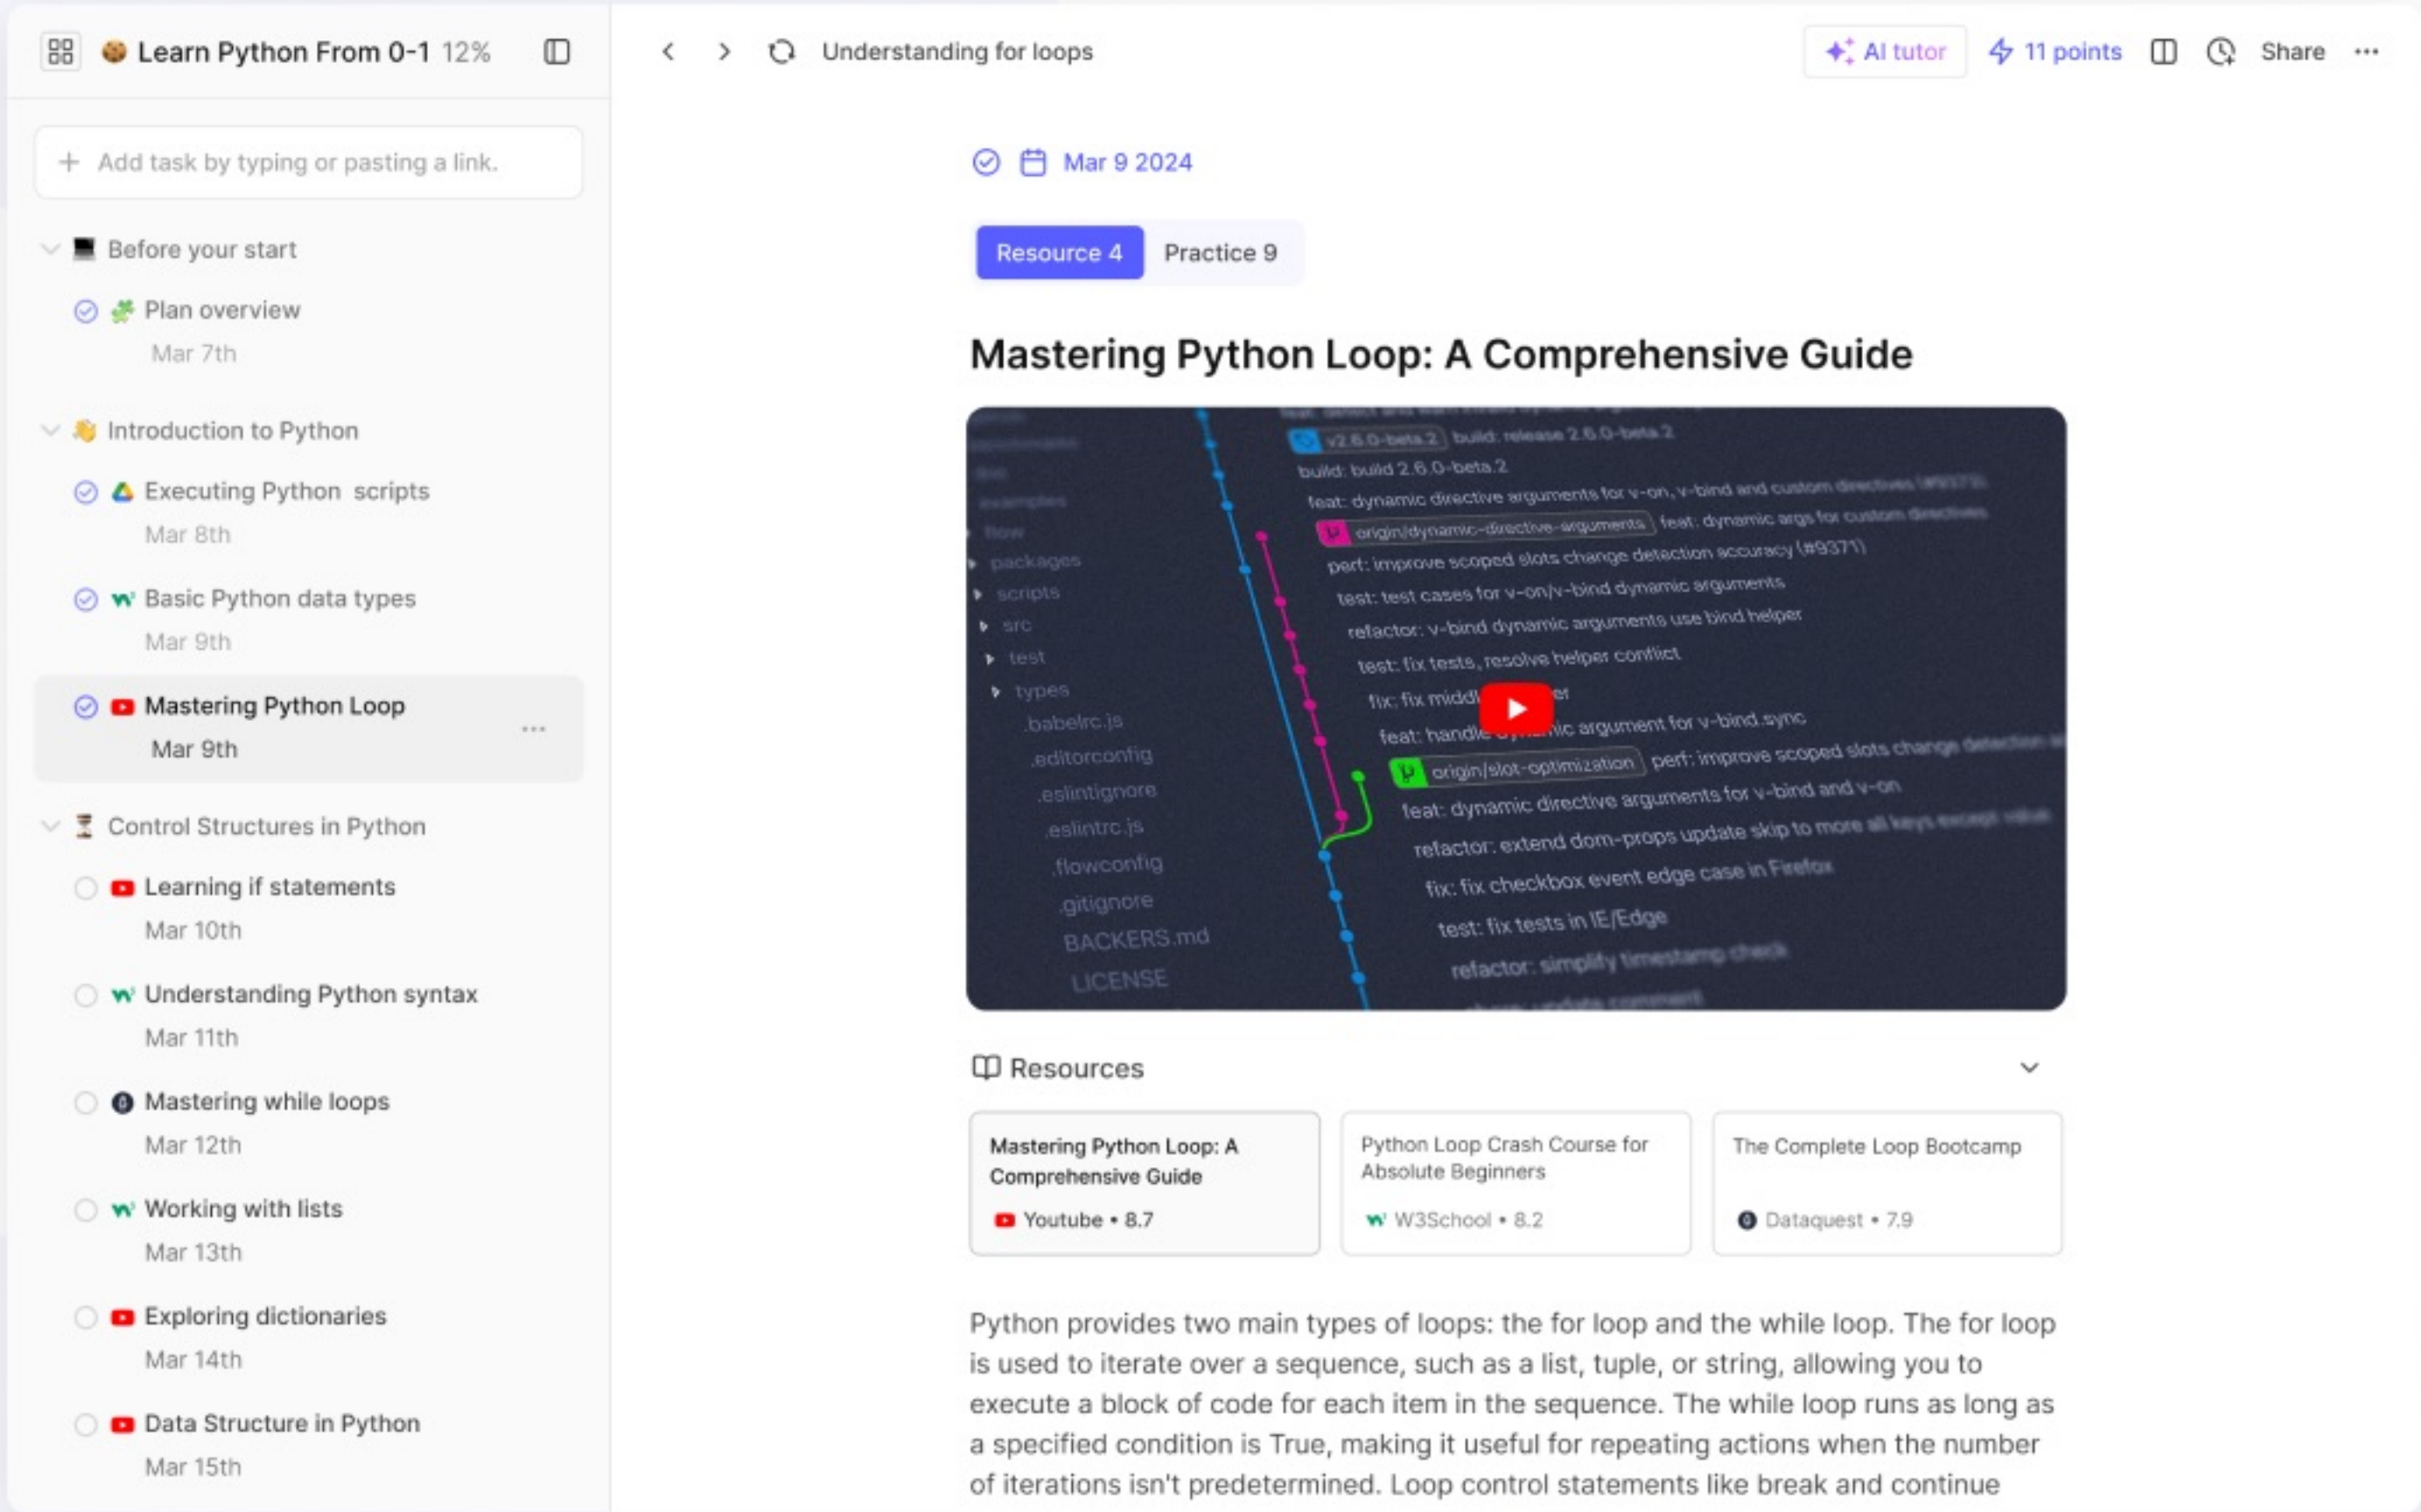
Learn Python From 0-1 12%

Add task by typing or pasting a link.

Before your start

Plan overview
Mar 7th

Introduction to Python

Executing Python scripts
Mar 8th

Basic Python data types
Mar 9th

Mastering Python Loop
Mar 9th

Control Structures in Python

Learning if statements
Mar 10th

Understanding Python syntax
Mar 11th

Mastering while loops
Mar 12th

Working with lists
Mar 13th

Exploring dictionaries
Mar 14th

Data Structure in Python
Mar 15th

Understanding for loops

AI tutor 11 points Share

Mar 9 2024

Resource 4 Practice 9

Mastering Python Loop: A Comprehensive Guide

v2.6.0-beta.2 build: release 2.6.0-beta.2
build: build 2.6.0-beta.2
feat: dynamic directive arguments for v-on, v-bind and custom directives (#9373)
origin/dynamic-directive-arguments feat: dynamic args for custom directives
perf: improve scoped slots change detection accuracy (#9371)
test: test cases for v-on/v-bind dynamic arguments
refactor: v-bind dynamic arguments use bind helper
test: fix tests, resolve helper conflict
fix: fix middl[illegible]er
feat: handle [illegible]ic argument for v-bind.sync
origin/slot-optimization perf: improve scoped slots change detection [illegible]
feat: dynamic directive arguments for v-bind and v-on
refactor: extend dom-props update skip to more all keys except value
fix: fix checkbox event edge case in Firefox
test: fix tests in IE/Edge
refactor: simplify timestamp check
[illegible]
packages
scripts
src
test
types
.babelrc.js
.editorconfig
.eslintignore
.eslintrc.js
.flowconfig
.gitignore
BACKERS.md
LICENSE

Resources

Mastering Python Loop: A Comprehensive Guide
Youtube • 8.7

Python Loop Crash Course for Absolute Beginners
W3School • 8.2

The Complete Loop Bootcamp
Dataquest • 7.9

Python provides two main types of loops: the for loop and the while loop. The for loop is used to iterate over a sequence, such as a list, tuple, or string, allowing you to execute a block of code for each item in the sequence. The while loop runs as long as a specified condition is True, making it useful for repeating actions when the number of iterations isn't predetermined. Loop control statements like break and continue